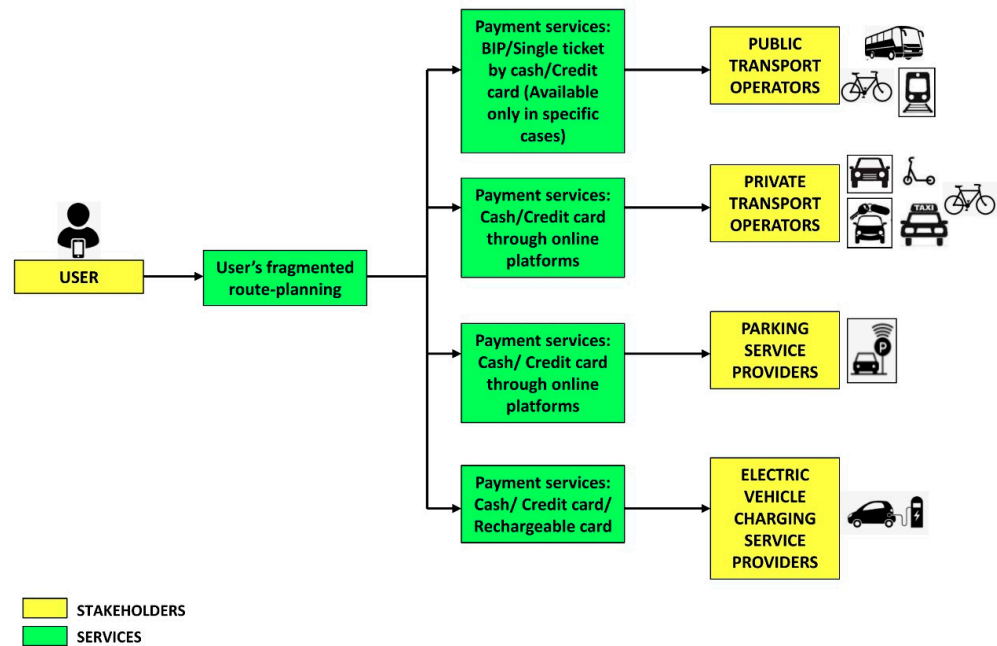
USER

User's fragmented route-planning

Payment services: BIP/Single ticket by cash/Credit card (Available only in specific cases)

PUBLIC TRANSPORT OPERATORS

Payment services: Cash/Credit card through online platforms

PRIVATE TRANSPORT OPERATORS

TAXI

Payment services: Cash/ Credit card through online platforms

PARKING SERVICE PROVIDERS

P

Payment services: Cash/ Credit card/ Rechargeable card

ELECTRIC VEHICLE CHARGING SERVICE PROVIDERS

STAKEHOLDERS

SERVICES